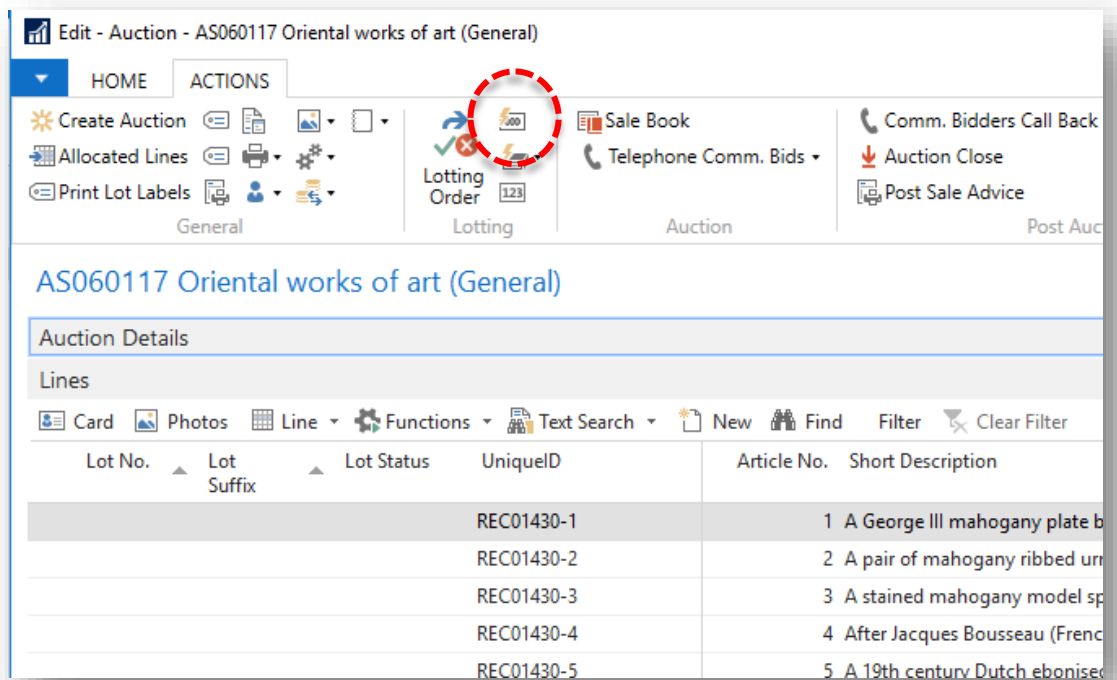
Edit - Auction - AS060117 Oriental works of art (General)

HOME ACTIONS

Create Auction
Allocated Lines
Print Lot Labels
General

Lotting Order
123
Lotting

Sale Book
Telephone Comm. Bids
Auction

Comm. Bidders Call Back
Auction Close
Post Sale Advice
Post Auc

AS060117 Oriental works of art (General)

Auction Details

Lines

Card Photos Line Functions Text Search New Find Filter Clear Filter

| Lot No. | Lot Suffix | Lot Status | UniqueID | Article No. | Short Description |
|---|---|---|---|---|---|
| | | | REC01430-1 | 1 | A George III mahogany plate b |
| | | | REC01430-2 | 2 | A pair of mahogany ribbed ur |
| | | | REC01430-3 | 3 | A stained mahogany model sp |
| | | | REC01430-4 | 4 | After Jacques Bousseau (Frenc |
| | | | REC01430-5 | 5 | A 19th century Dutch ebonise |